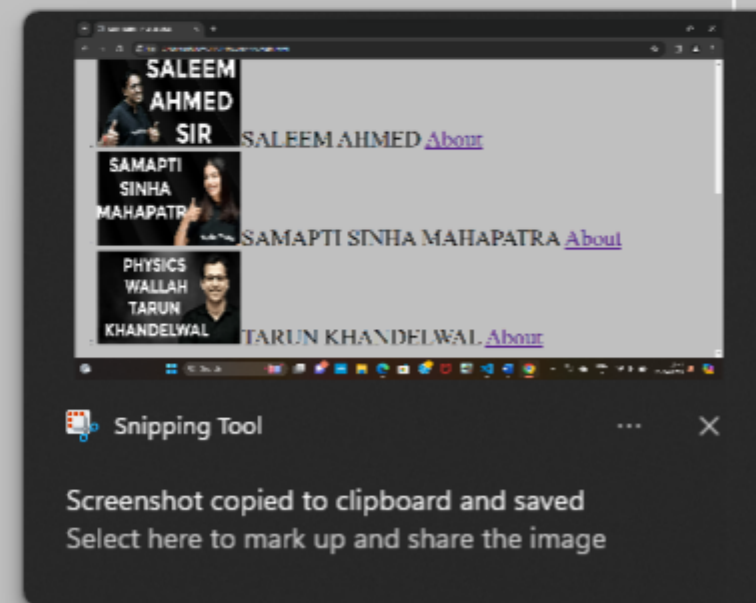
SALEEM AHMED SIR
SALEEM AHMED About

SAMAPTI SINHA MAHAPATRA
SAMAPTI SINHA MAHAPATRA About

PHYSICS WALLAH TARUN KHANDELWAL
TARUN KHANDELWAL About

Snipping Tool ... ✕

Screenshot copied to clipboard and saved
Select here to mark up and share the image